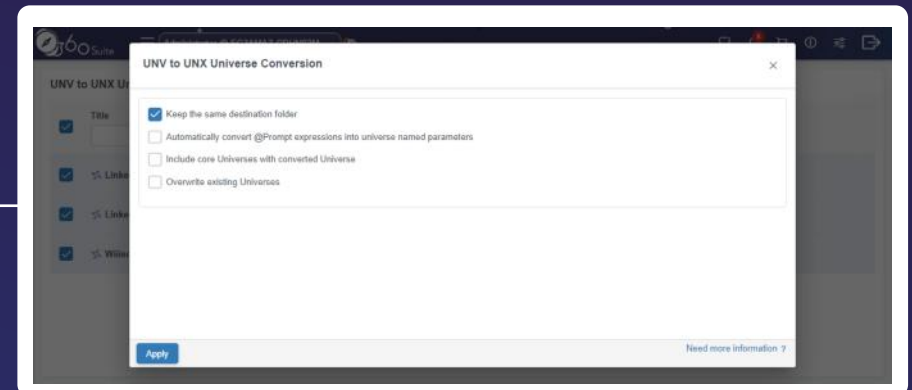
360Suite

UNV to UNX Ur

Title

Linke

Linke

Wiim

UNV to UNX Universe Conversion

×

Keep the same destination folder

Automatically convert @Prompt expressions into universe named parameters

Include core Universes with converted Universe

Overwrite existing Universes

Apply

Need more information ?